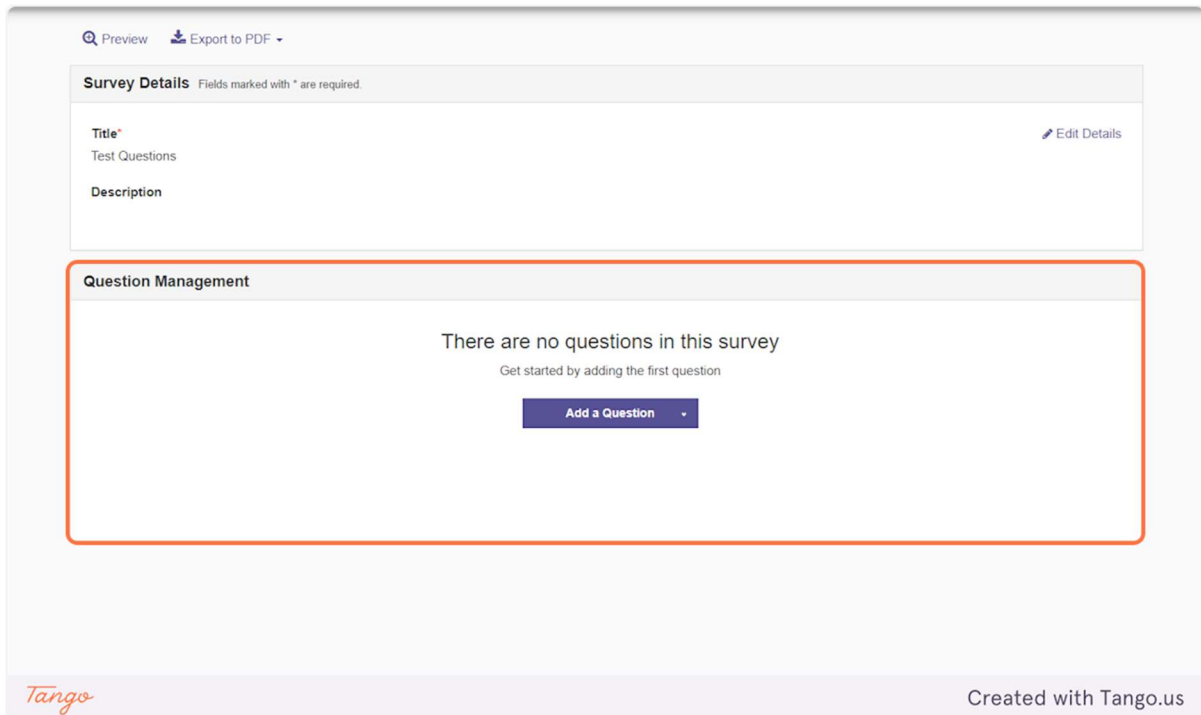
Preview Export to PDF

Survey Details Fields marked with * are required.

Title*
Test Questions

Edit Details

Description

Question Management

There are no questions in this survey

Get started by adding the first question

Add a Question

Tango

Created with Tango.us